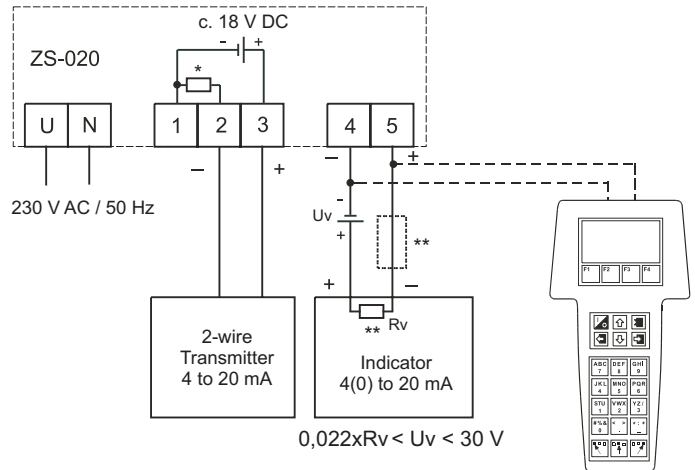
c. 18 V DC

ZS-020

*

U N 1 2 3 4 5

– + – +

230 V AC / 50 Hz

Uv

-

+

**

+ –

** Rv

2-wire Transmitter 4 to 20 mA

Indicator 4(0) to 20 mA

0,022xRv < Uv < 30 V

F1 F2 F3 F4

ABC 7 DEF 8 GHI 9

JKL 4 MNO 5 PQR 6

STU 1 VWX 2 YZ 3